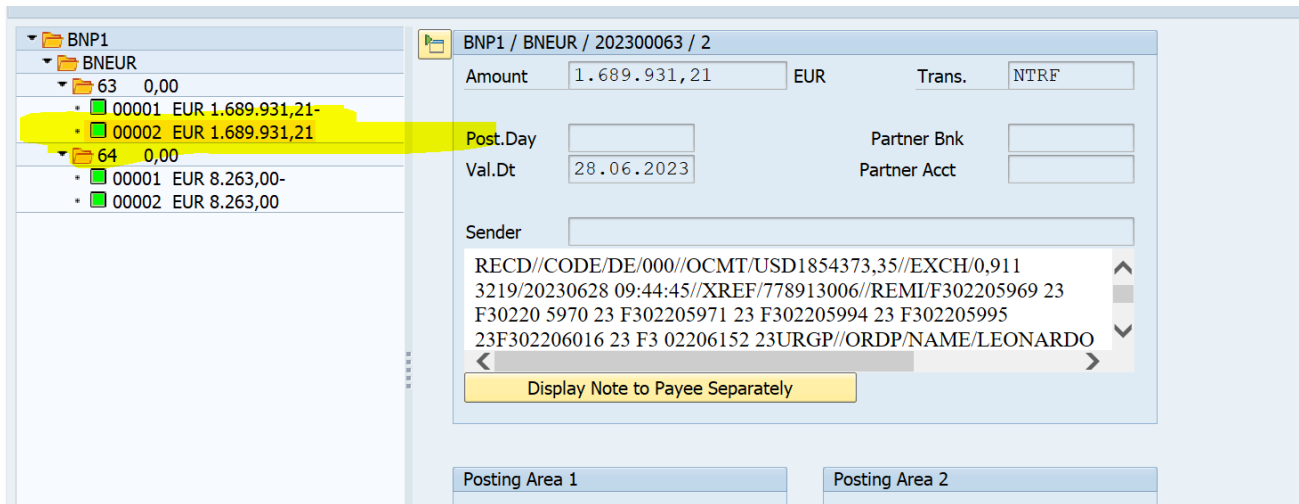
BNP1
BNEUR
63 0,00
00001 EUR 1.689.931,21-
00002 EUR 1.689.931,21
64 0,00
00001 EUR 8.263,00-
00002 EUR 8.263,00

BNP1 / BNEUR / 202300063 / 2

Amount 1.689.931,21 EUR Trans. NTRF

Post.Day Partner Bnk
Val.Dt 28.06.2023 Partner Acct

Sender

RECD//CODE/DE/000//OCMT/USD1854373,35//EXCH/0,911 3219/20230628 09:44:45//XREF/778913006//REMI/F302205969 23 F30220 5970 23 F302205971 23 F302205994 23 F302205995 23F302206016 23 F3 02206152 23URGP//ORDP/NAME/LEONARDO

Display Note to Payee Separately

Posting Area 1

Posting Area 2